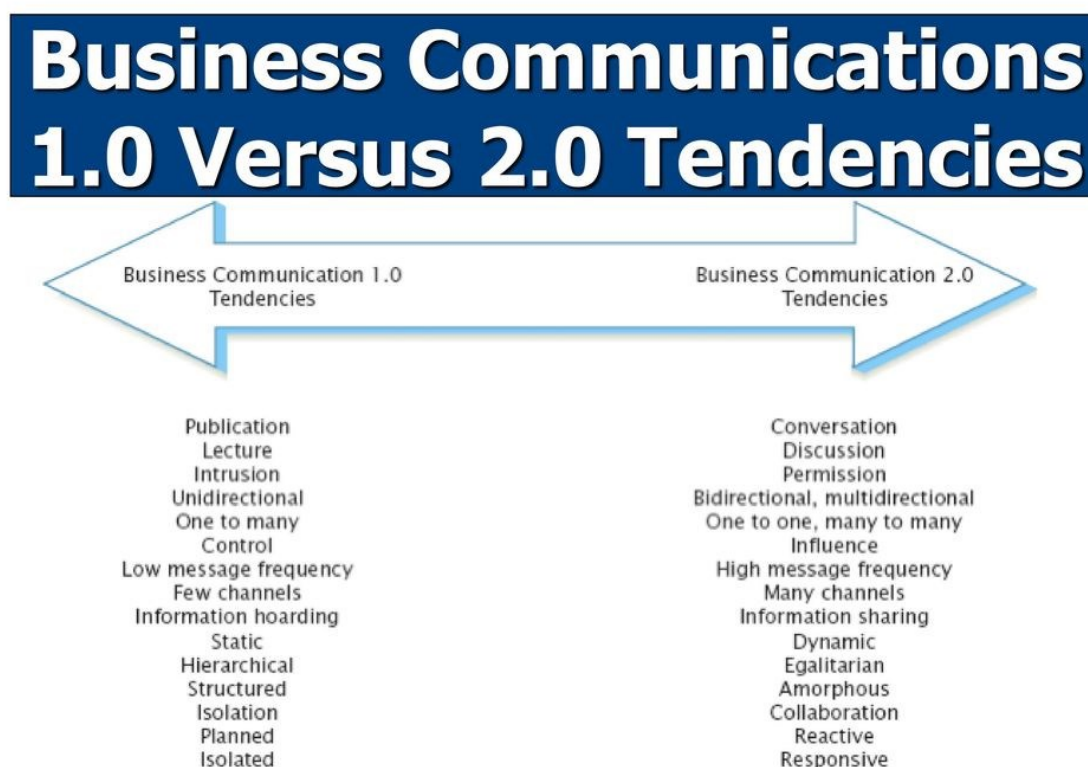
Business Communications 1.0 Versus 2.0 Tendencies

Business Communication 1.0 Tendencies

Business Communication 2.0 Tendencies

Publication
Lecture
Intrusion
Unidirectional
One to many
Control
Low message frequency
Few channels
Information hoarding
Static
Hierarchical
Structured
Isolation
Planned
Isolated

Conversation
Discussion
Permission
Bidirectional, multidirectional
One to one, many to many
Influence
High message frequency
Many channels
Information sharing
Dynamic
Egalitarian
Amorphous
Collaboration
Reactive
Responsive